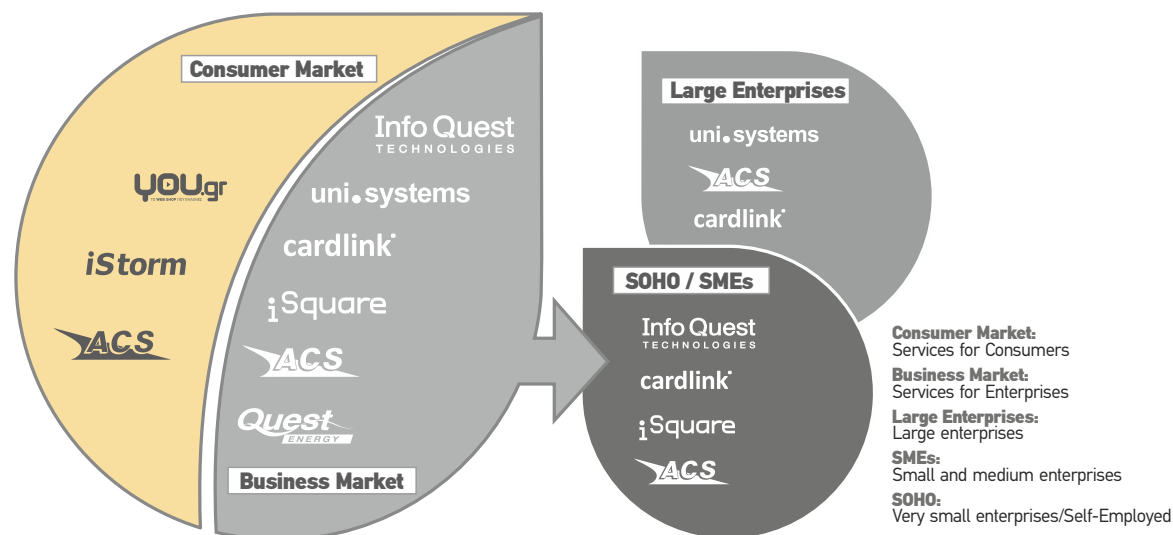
Consumer Market

YOU.gr

iStorm

ACS

Info Quest TECHNOLOGIES

uni.systems

cardlink

iSquare

ACS

Quest ENERGY

Business Market

Large Enterprises

uni.systems

ACS

cardlink

SOHO / SMEs

Info Quest TECHNOLOGIES

cardlink

iSquare

ACS

Consumer Market:
Services for Consumers

Business Market:
Services for Enterprises

Large Enterprises:
Large enterprises

SMEs:
Small and medium enterprises

SOHO:
Very small enterprises/Self-Employed